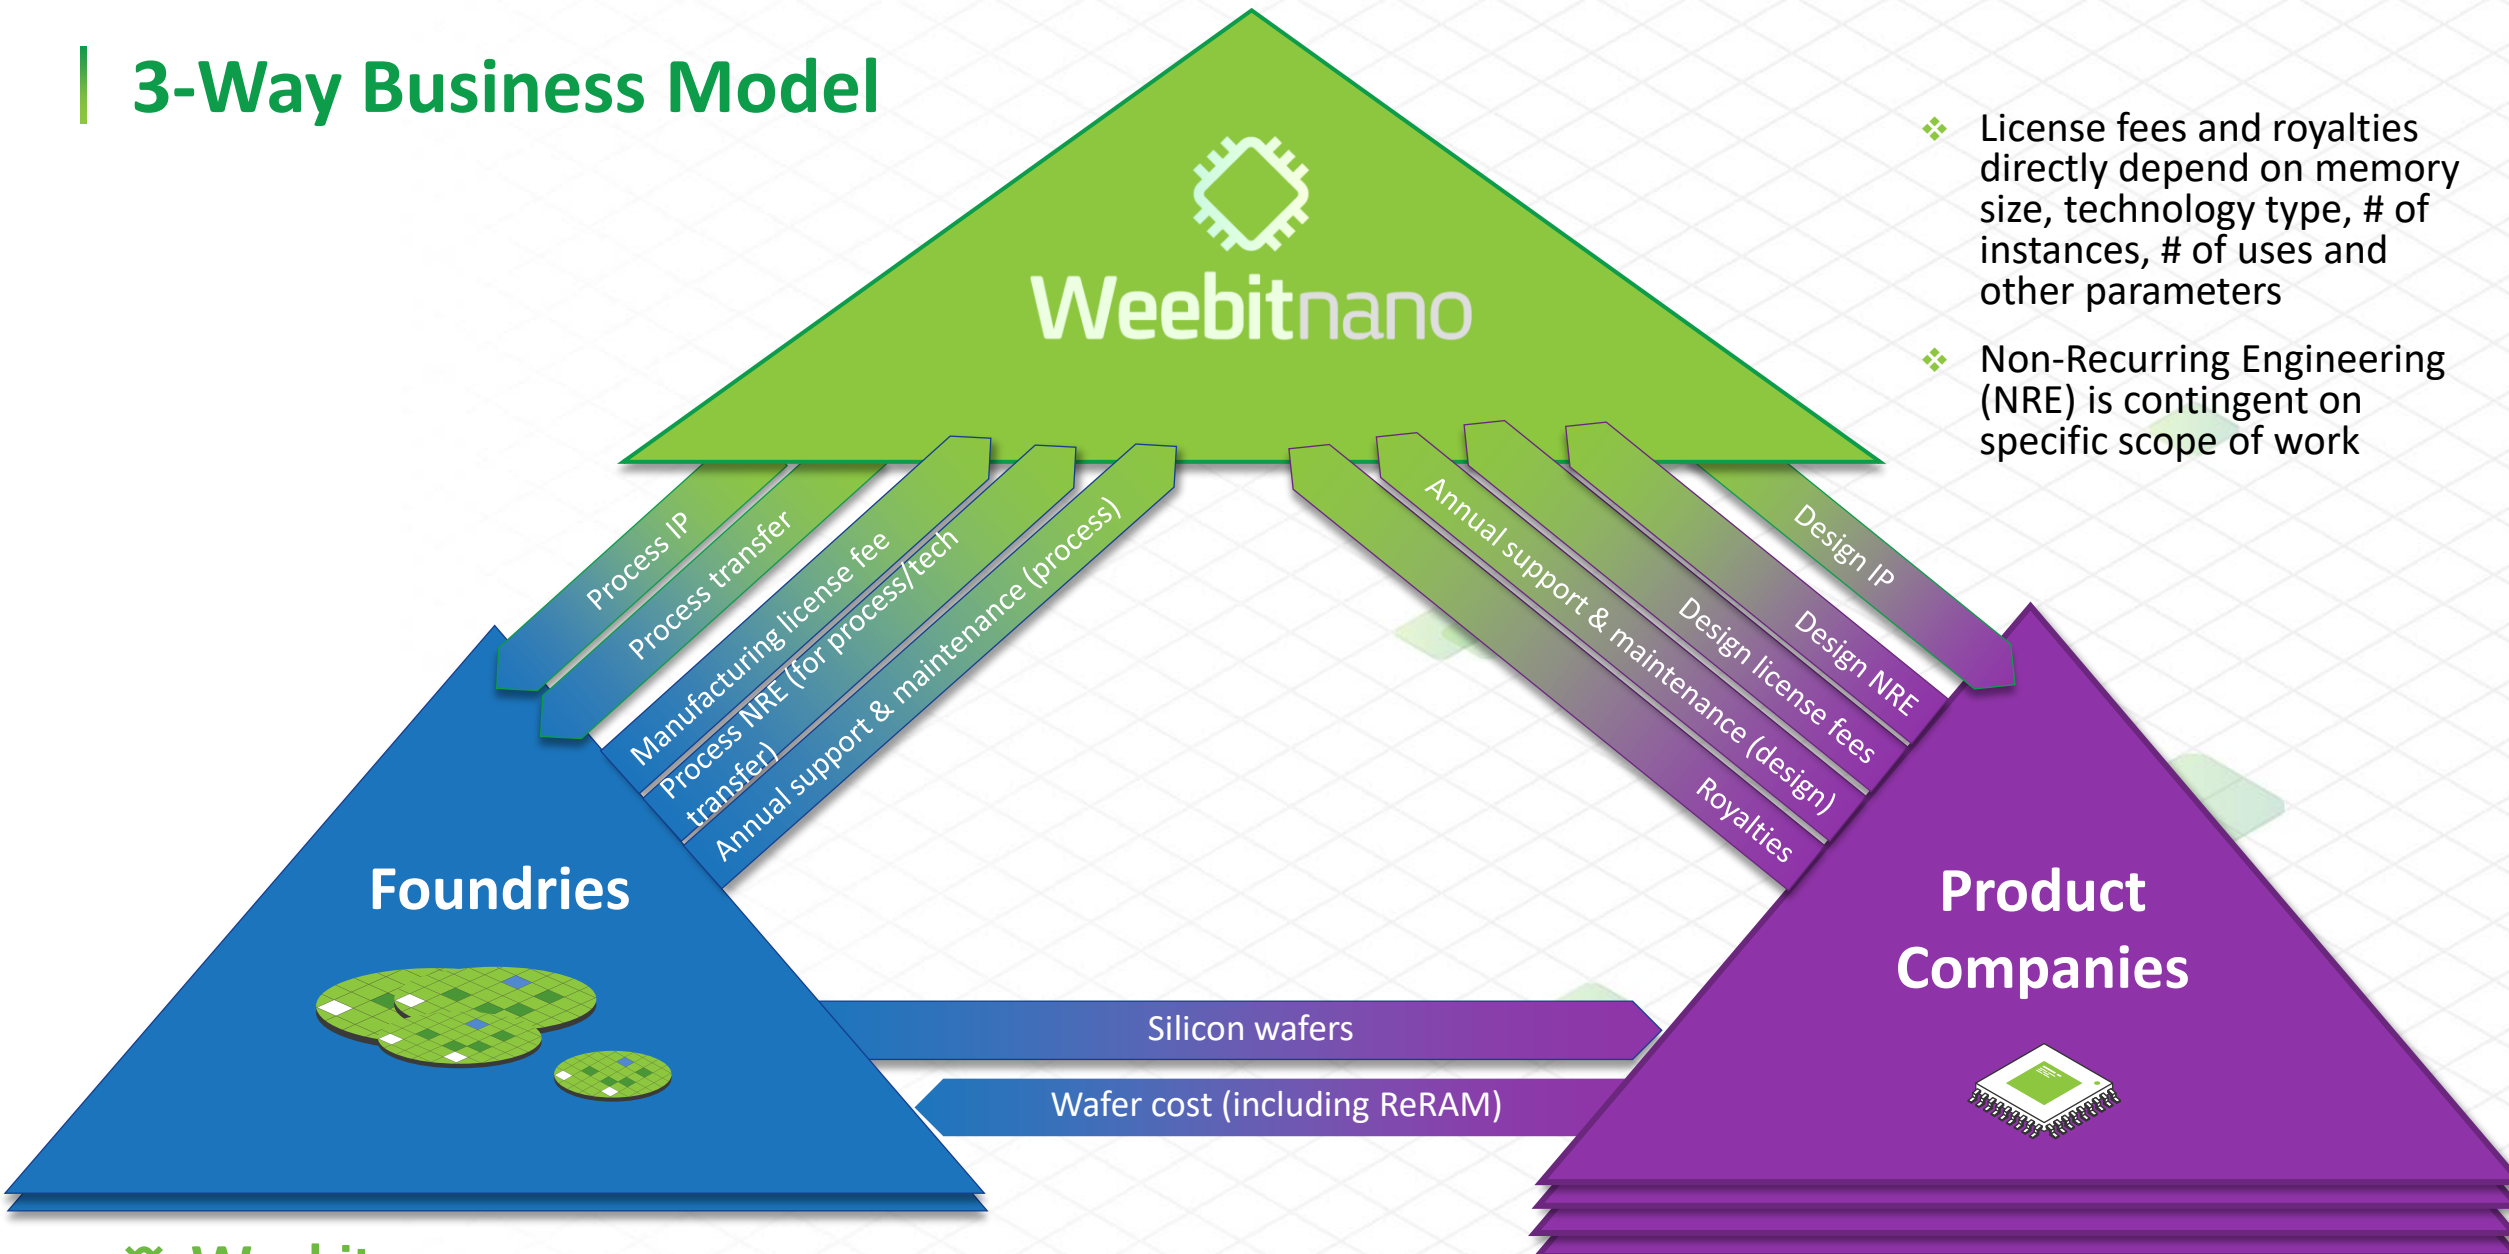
3-Way Business Model

Weebitnano

License fees and royalties directly depend on memory size, technology type, # of instances, # of uses and other parameters

Non-Recurring Engineering (NRE) is contingent on specific scope of work

Process IP

Process transfer

Manufacturing license fee

Process NRE (for process/tech transfer)

Annual support & maintenance (process)

Annual support & maintenance (design)

Design license fees

Design NRE

Design IP

Royalties

Foundries

Product Companies

Silicon wafers

Wafer cost (including ReRAM)

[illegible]